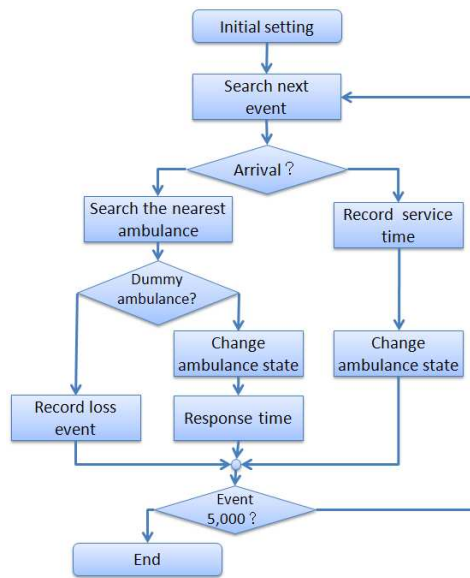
Initial setting

Search next event

Arrival？

Search the nearest ambulance

Record service time

Dummy ambulance?

Change ambulance state

Change ambulance state

Record loss event

Response time

Event 5,000？

End